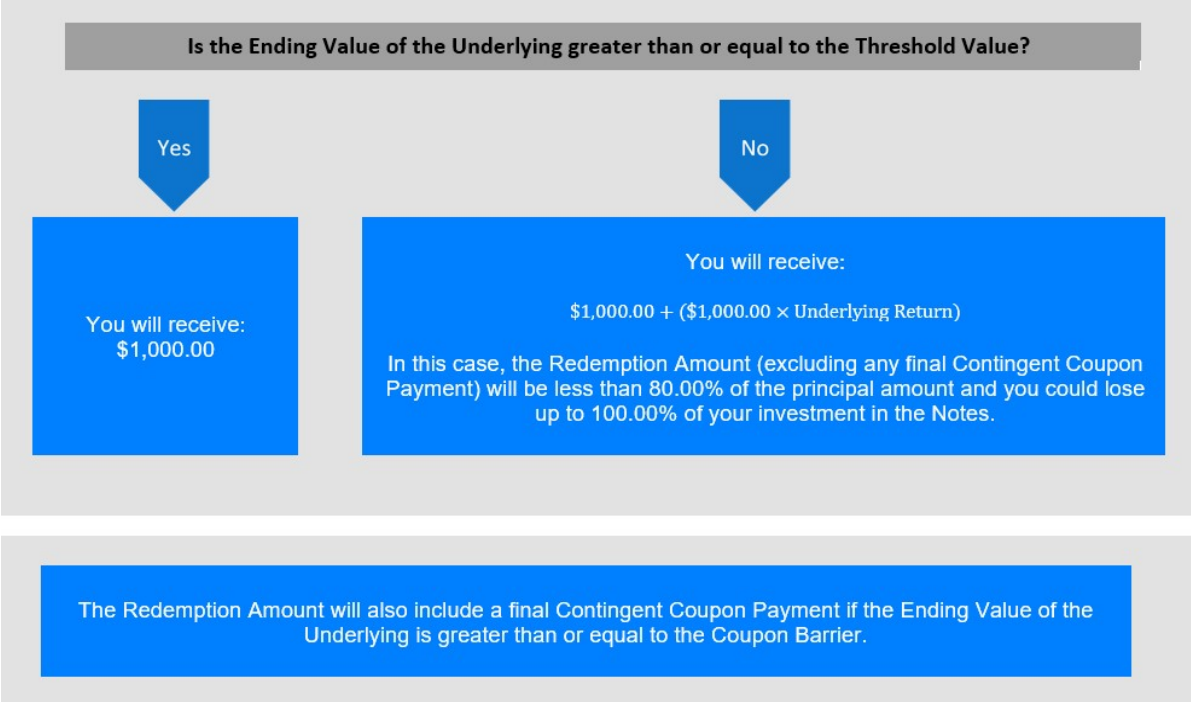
Is the Ending Value of the Underlying greater than or equal to the Threshold Value?

Yes

No

You will receive:
$1,000.00

You will receive:

$\$1,000.00 + (\$1,000.00 \times \text{Underlying Return})$

In this case, the Redemption Amount (excluding any final Contingent Coupon Payment) will be less than 80.00% of the principal amount and you could lose up to 100.00% of your investment in the Notes.

The Redemption Amount will also include a final Contingent Coupon Payment if the Ending Value of the Underlying is greater than or equal to the Coupon Barrier.